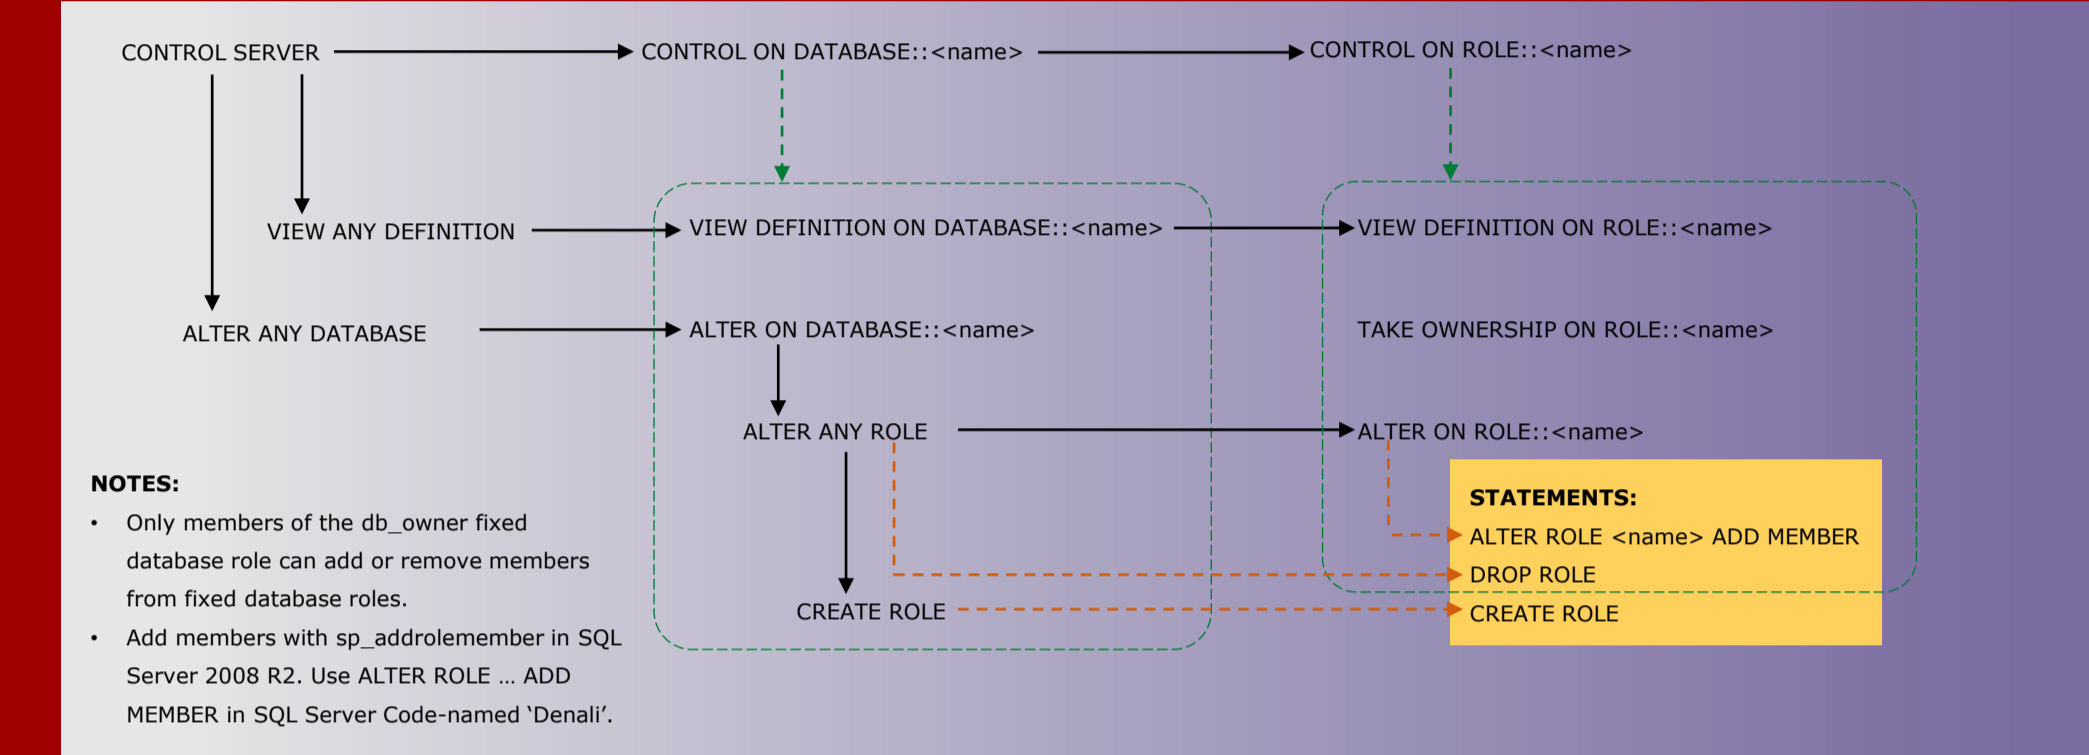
CONTROL SERVER

CONTROL ON DATABASE::<name>

CONTROL ON ROLE::<name>

VIEW ANY DEFINITION

VIEW DEFINITION ON DATABASE::<name>

VIEW DEFINITION ON ROLE::<name>

ALTER ANY DATABASE

ALTER ON DATABASE::<name>

TAKE OWNERSHIP ON ROLE::<name>

ALTER ANY ROLE

ALTER ON ROLE::<name>

CREATE ROLE

STATEMENTS:
ALTER ROLE <name> ADD MEMBER
DROP ROLE
CREATE ROLE

NOTES:
• Only members of the db_owner fixed database role can add or remove members from fixed database roles.
• Add members with sp_addrolemember in SQL Server 2008 R2. Use ALTER ROLE … ADD MEMBER in SQL Server Code-named ‘Denali’.